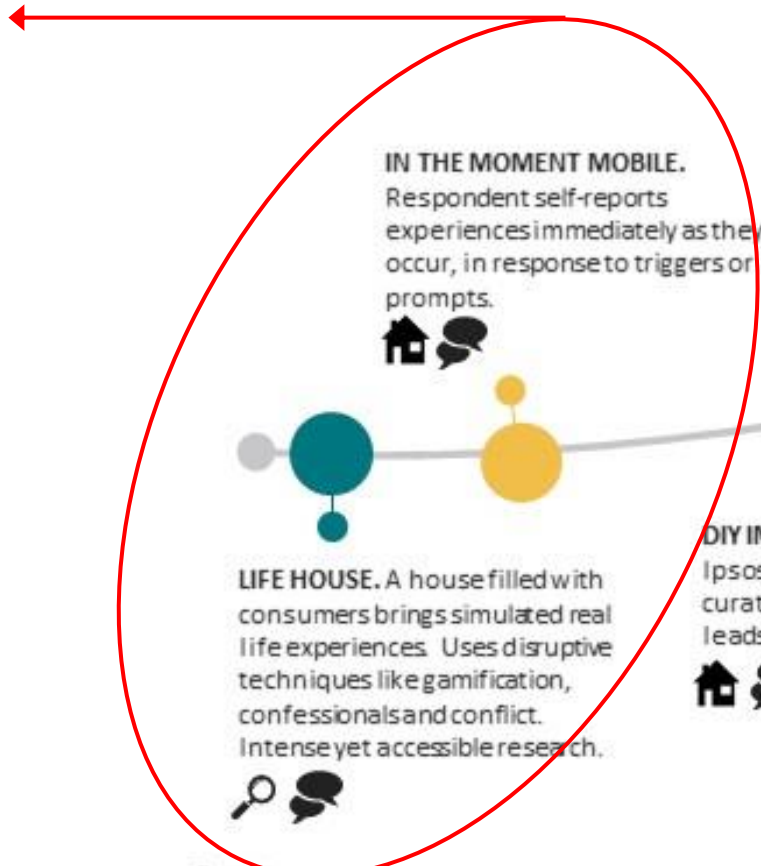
IN THE MOMENT MOBILE.
Respondent self-reports experiences immediately as they occur, in response to triggers or prompts.

LIFE HOUSE. A house filled with consumers brings simulated real life experiences. Uses disruptive techniques like gamification, confessionals and conflict. Intense yet accessible research.

DIY IN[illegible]
Ipsos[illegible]
curat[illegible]
leads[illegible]